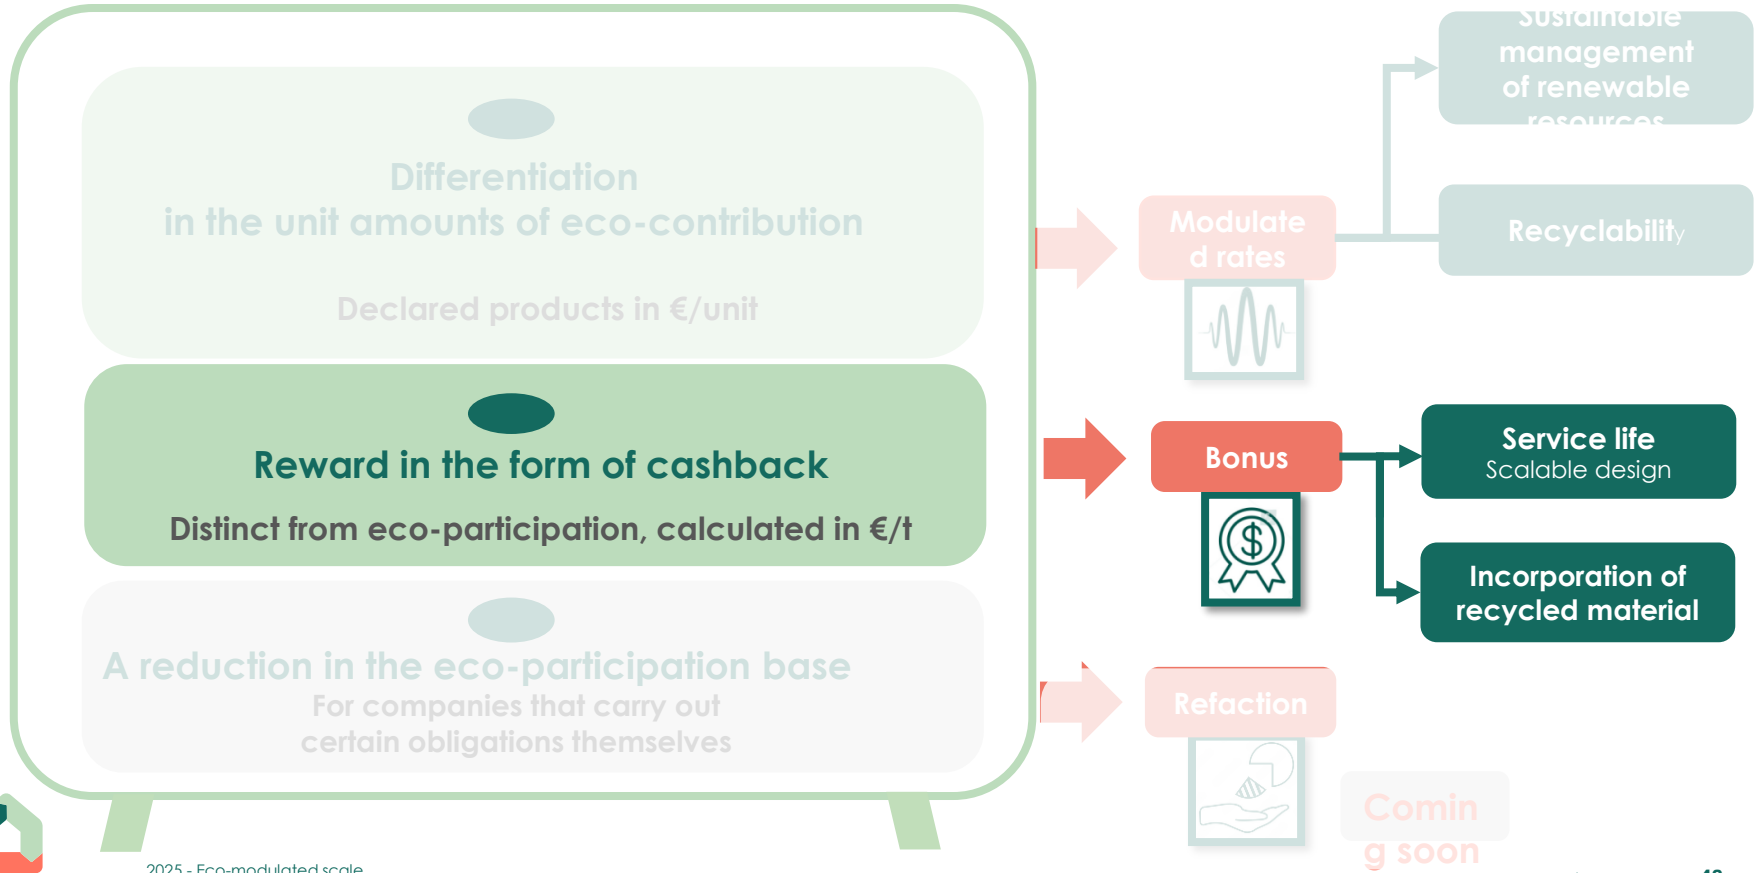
Differentiation
in the unit amounts of eco-contribution

Declared products in €/unit

Reward in the form of cashback

Distinct from eco-participation, calculated in €/t

A reduction in the eco-participation base
For companies that carry out
certain obligations themselves

Modulated rates

Sustainable management of renewable resources

Recyclability

Bonus

Service life
Scalable design

Incorporation of recycled material

Refaction

Coming soon

2025 - Eco-modulated scale